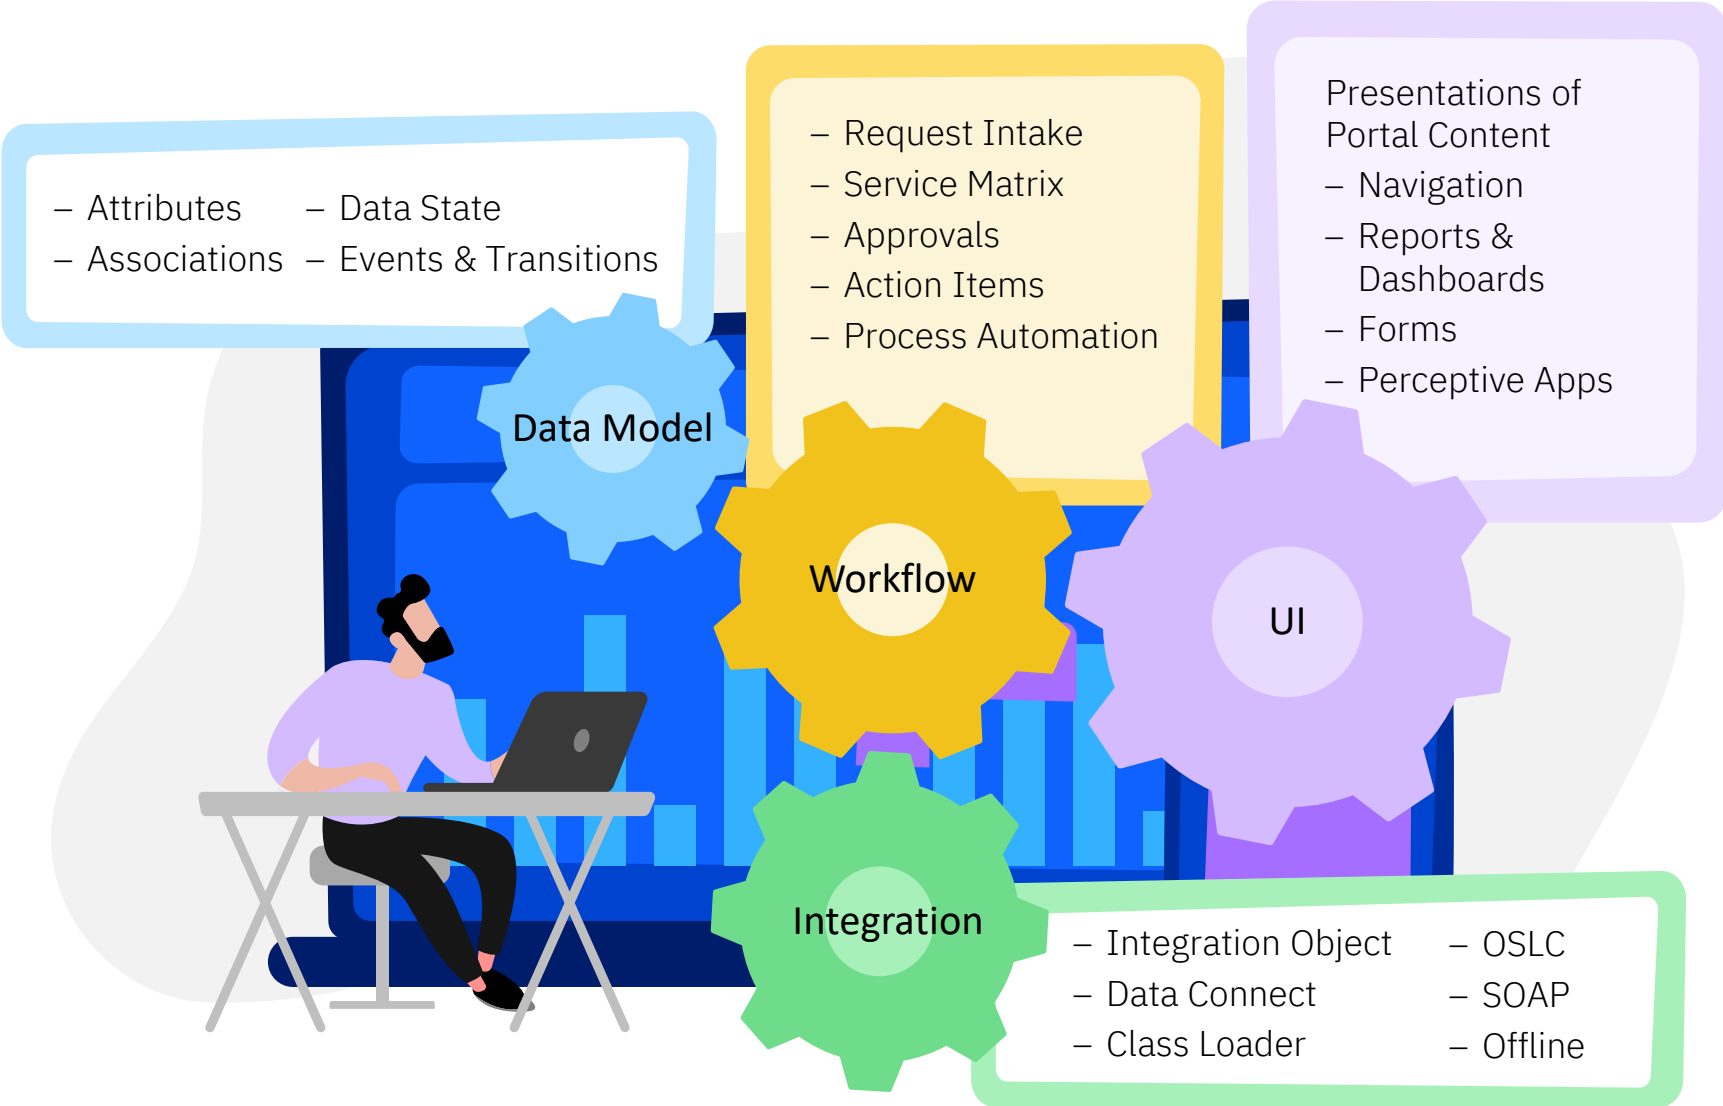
– Attributes
– Associations

– Data State
– Events & Transitions

Data Model

– Request Intake
– Service Matrix
– Approvals
– Action Items
– Process Automation

Workflow

Presentations of Portal Content
– Navigation
– Reports & Dashboards
– Forms
– Perceptive Apps

UI

Integration

– Integration Object
– Data Connect
– Class Loader

– OSLC
– SOAP
– Offline